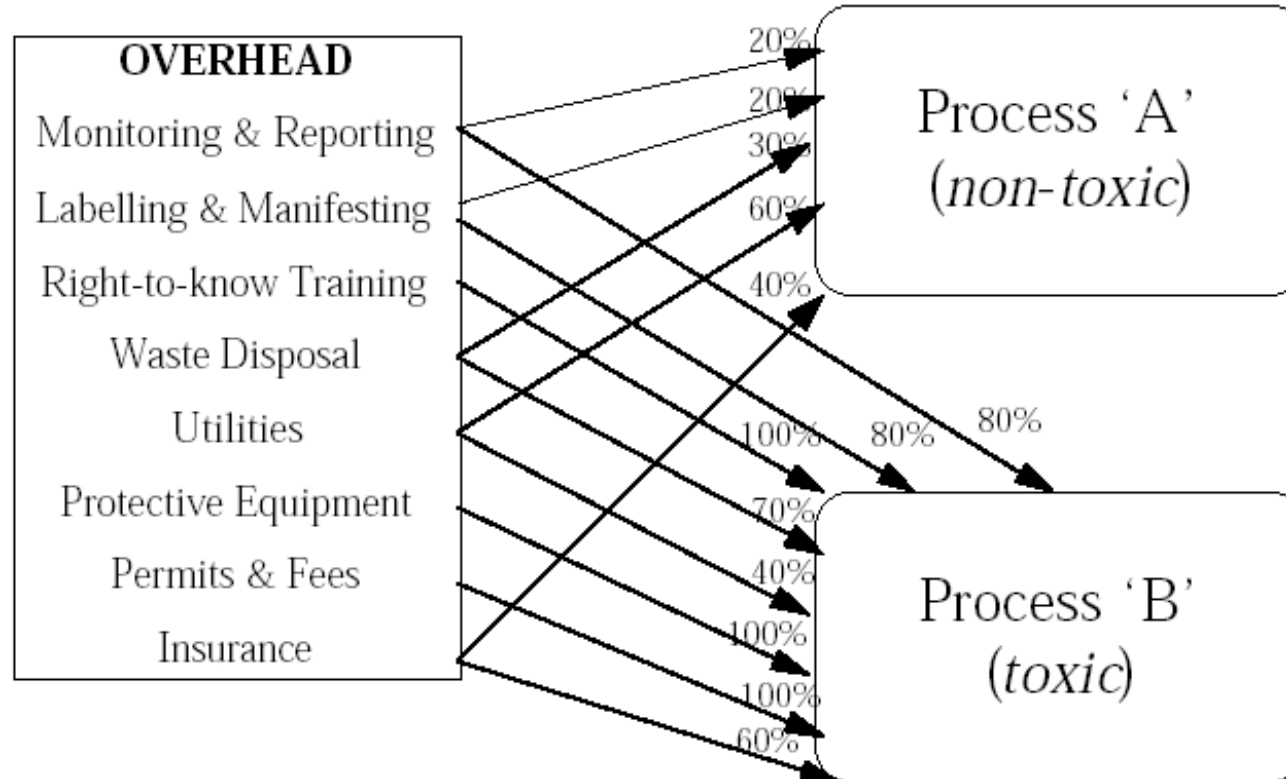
OVERHEAD

Monitoring & Reporting

Labelling & Manifesting

Right-to-know Training

Waste Disposal

Utilities

Protective Equipment

Permits & Fees

Insurance

20%

20%

30%

60%

40%

Process 'A' (*non-toxic*)

100%

80%

80%

70%

40%

100%

100%

60%

Process 'B' (*toxic*)